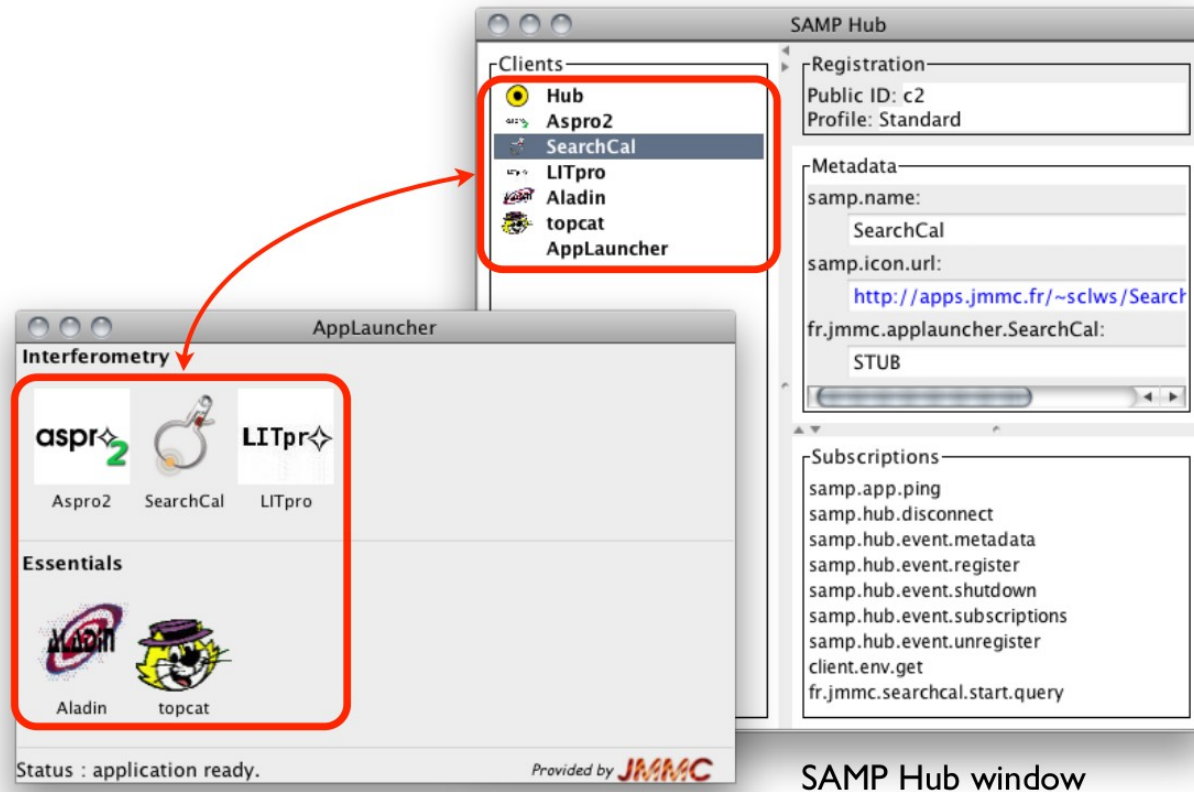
SAMP Hub

Clients
Hub
Aspro2
SearchCal
LITpro
Aladin
topcat
AppLauncher

Registration
Public ID: c2
Profile: Standard

Metadata
samp.name:
SearchCal
samp.icon.url:
http://apps.jmmc.fr/~sclws/Search
fr.jmmc.applauncher.SearchCal:
STUB

Subscriptions
samp.app.ping
samp.hub.disconnect
samp.hub.event.metadata
samp.hub.event.register
samp.hub.event.shutdown
samp.hub.event.subscriptions
samp.hub.event.unregister
client.env.get
fr.jmmc.searchcal.start.query

AppLauncher
Interferometry
aspro2
LITpro
Aspro2
SearchCal
LITpro
Essentials
Aladin
topcat
Status : application ready.
Provided by JMMC

SAMP Hub window